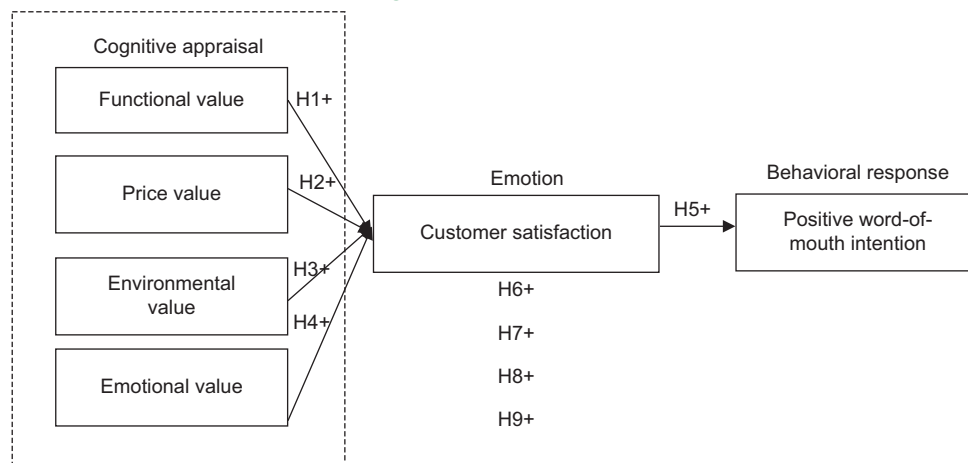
Cognitive appraisal

Functional value

Price value

Environmental value

Emotional value

H1+

H2+

H3+

H4+

Emotion

Customer satisfaction

H6+

H7+

H8+

H9+

H5+

Behavioral response

Positive word-of-mouth intention